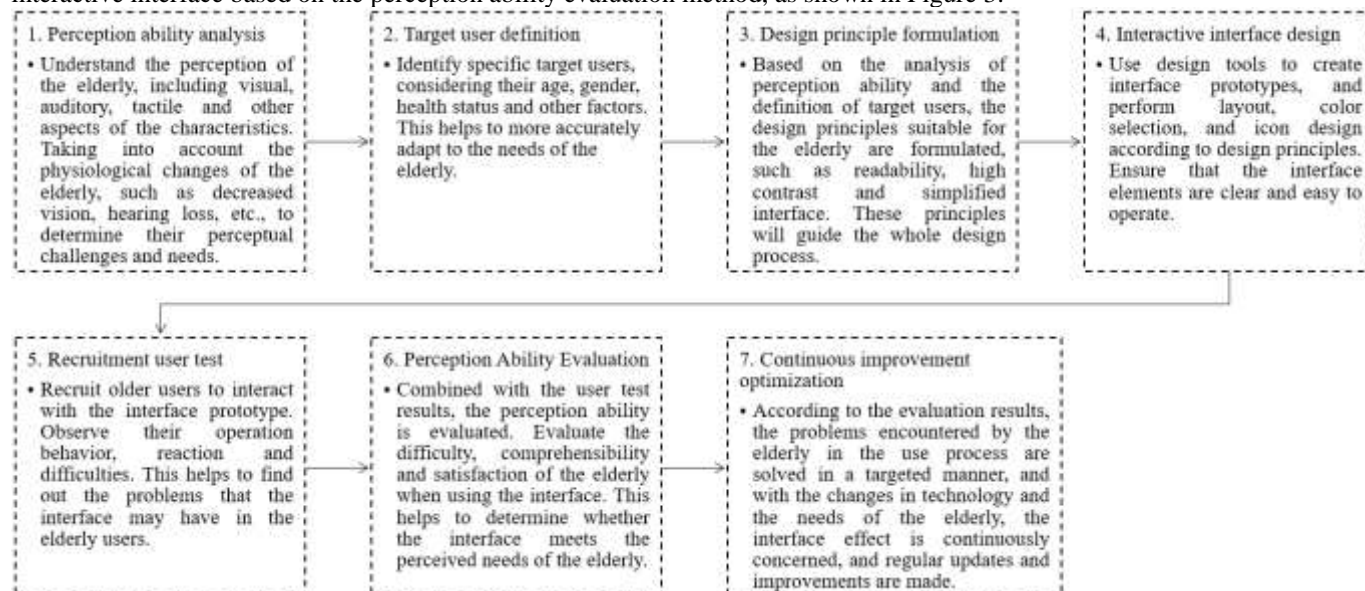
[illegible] interactive interface based on the perception ability evaluation method, as shown in Figure 3.

1. Perception ability analysis

• Understand the perception of the elderly, including visual, auditory, tactile and other aspects of the characteristics. Taking into account the physiological changes of the elderly, such as decreased vision, hearing loss, etc., to determine their perceptual challenges and needs.

2. Target user definition

• Identify specific target users, considering their age, gender, health status and other factors. This helps to more accurately adapt to the needs of the elderly.

3. Design principle formulation

• Based on the analysis of perception ability and the definition of target users, the design principles suitable for the elderly are formulated, such as readability, high contrast and simplified interface. These principles will guide the whole design process.

4. Interactive interface design

• Use design tools to create interface prototypes, and perform layout, color selection, and icon design according to design principles. Ensure that the interface elements are clear and easy to operate.

5. Recruitment user test

• Recruit older users to interact with the interface prototype. Observe their operation behavior, reaction and difficulties. This helps to find out the problems that the interface may have in the elderly users.

6. Perception Ability Evaluation

• Combined with the user test results, the perception ability is evaluated. Evaluate the difficulty, comprehensibility and satisfaction of the elderly when using the interface. This helps to determine whether the interface meets the perceived needs of the elderly.

7. Continuous improvement optimization

• According to the evaluation results, the problems encountered by the elderly in the use process are solved in a targeted manner, and with the changes in technology and the needs of the elderly, the interface effect is continuously concerned, and regular updates and improvements are made.